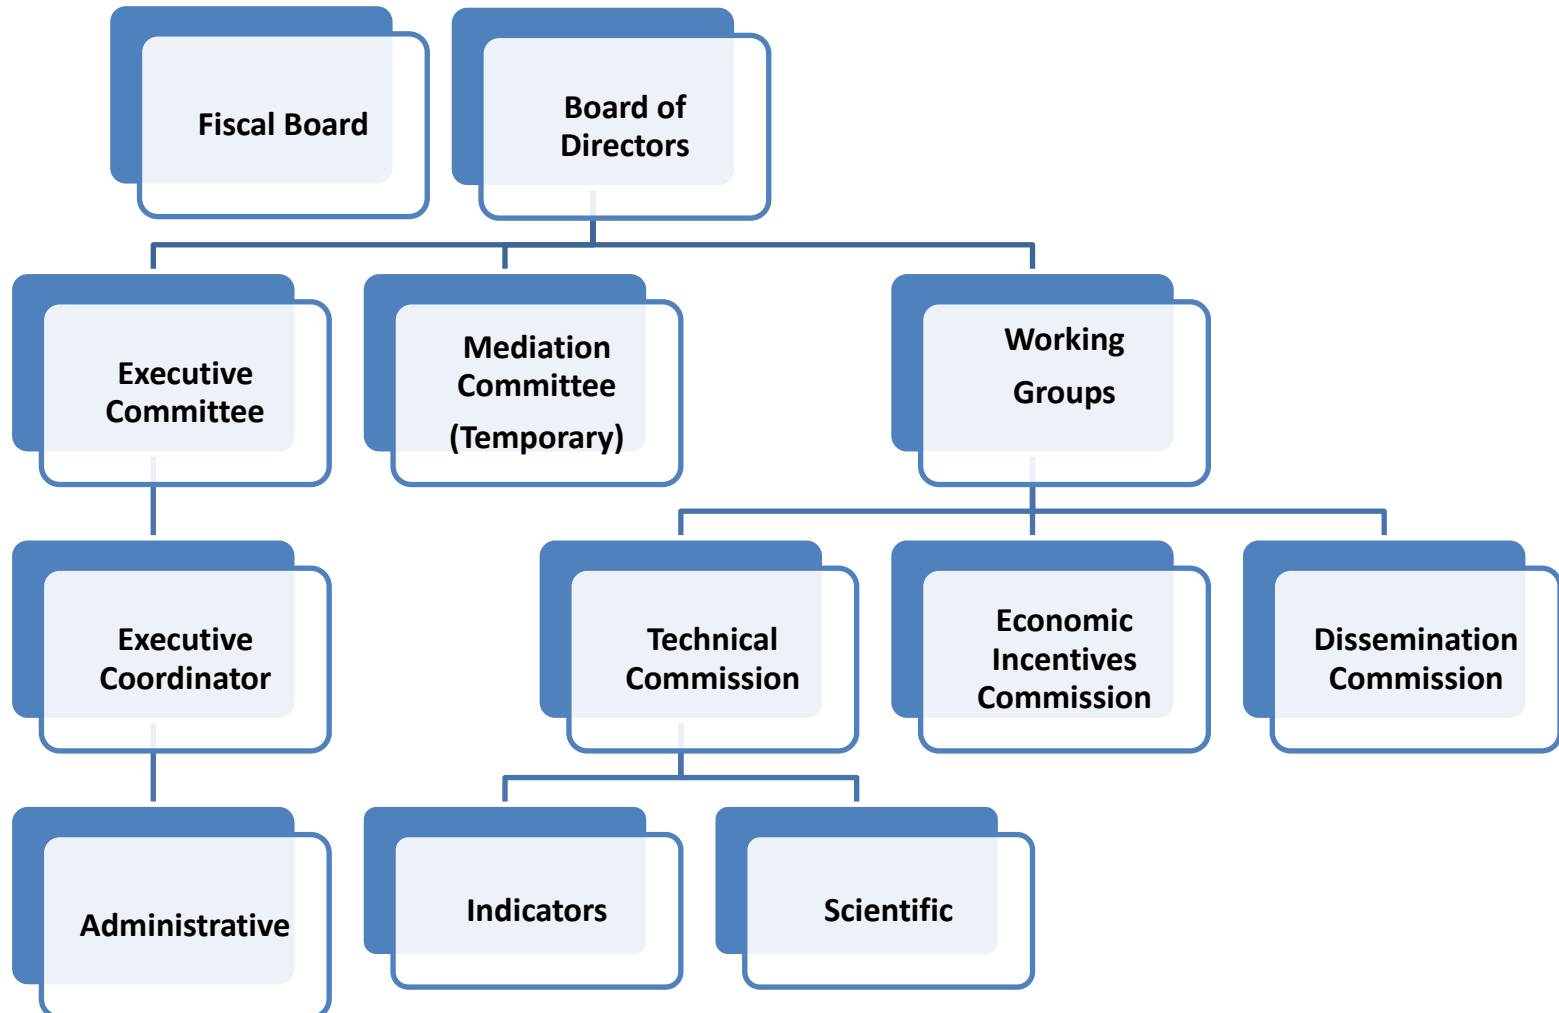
Fiscal Board

Board of Directors

Executive Committee

Mediation Committee (Temporary)

Working Groups

Executive Coordinator

Technical Commission

Economic Incentives Commission

Dissemination Commission

Administrative

Indicators

Scientific